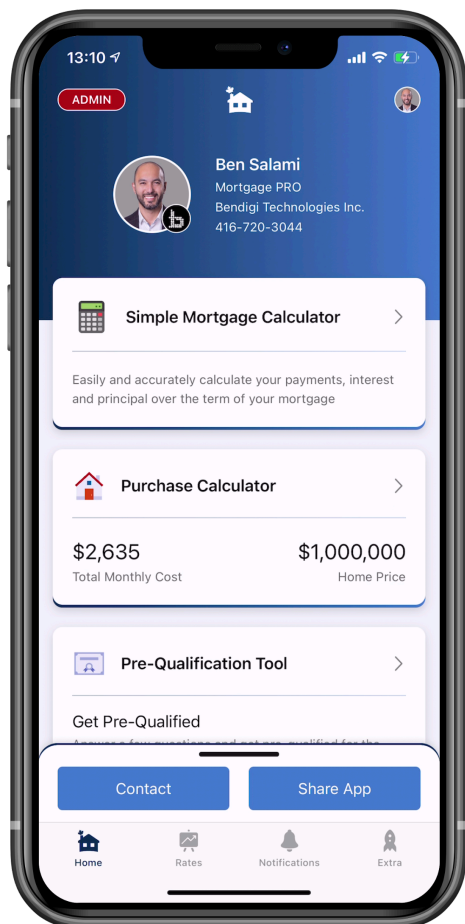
13:10

ADMIN

Ben Salami
Mortgage PRO
Bendigi Technologies Inc.
416-720-3044

Simple Mortgage Calculator

Easily and accurately calculate your payments, interest and principal over the term of your mortgage

Purchase Calculator

$2,635
Total Monthly Cost

$1,000,000
Home Price

Pre-Qualification Tool

Get Pre-Qualified

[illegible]

Contact

Share App

Home

Rates

Notifications

Extra